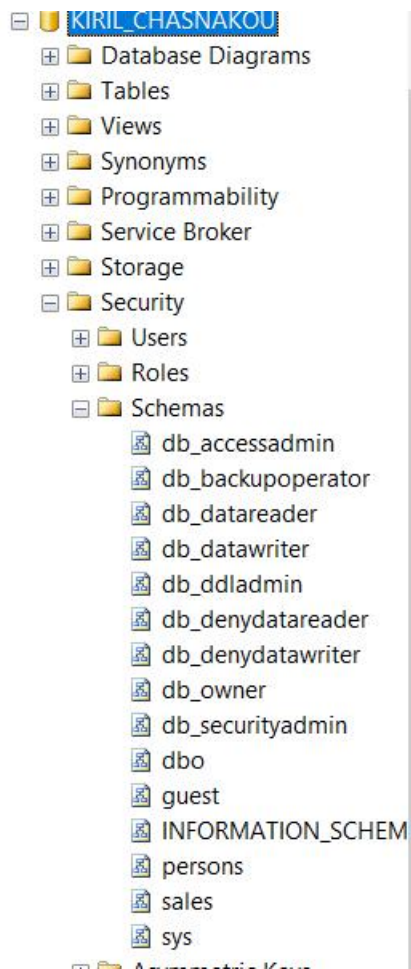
KIRIL_CHASNAKOU
Database Diagrams
Tables
Views
Synonyms
Programmability
Service Broker
Storage
Security
Users
Roles
Schemas
db_accessadmin
db_backupoperator
db_datareader
db_datawriter
db_ddladmin
db_denydatareader
db_denydatawriter
db_owner
db_securityadmin
dbo
guest
INFORMATION_SCHEM
persons
sales
sys
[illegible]